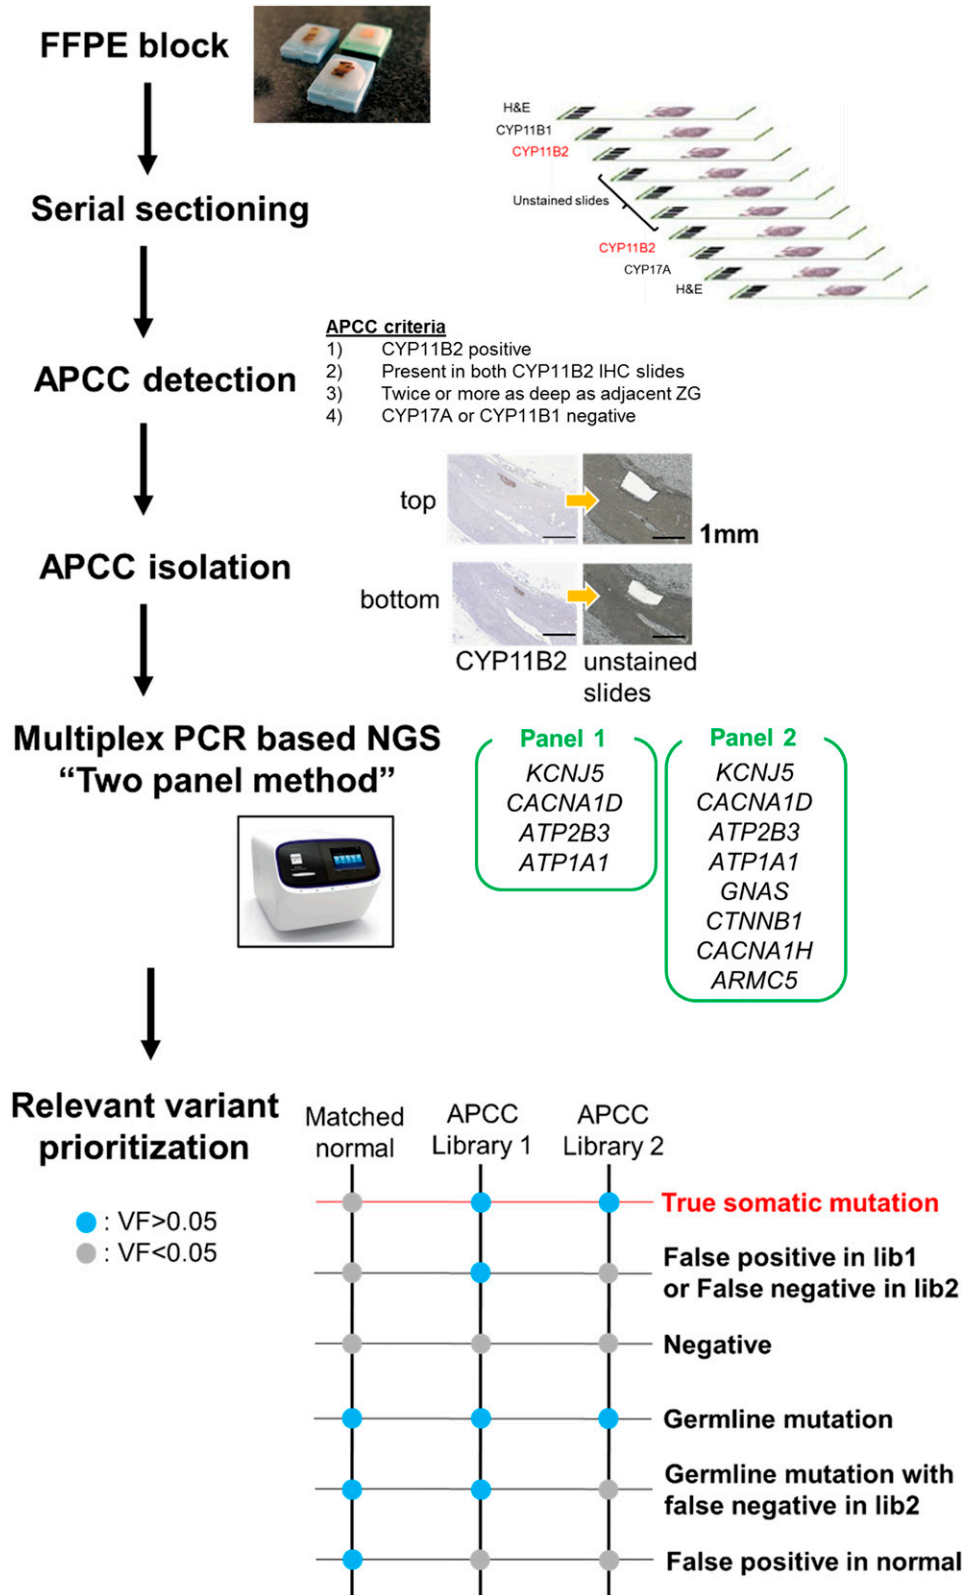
FFPE block

H&E
CYP11B1
CYP11B2
Unstained slides
CYP11B2
CYP17A
H&E

Serial sectioning

APCC criteria
1) CYP11B2 positive
2) Present in both CYP11B2 IHC slides
3) Twice or more as deep as adjacent ZG
4) CYP17A or CYP11B1 negative

APCC detection

top
1mm
bottom
CYP11B2 unstained slides

APCC isolation

Multiplex PCR based NGS "Two panel method"

Panel 1
KCNJ5
CACNA1D
ATP2B3
ATP1A1

Panel 2
KCNJ5
CACNA1D
ATP2B3
ATP1A1
GNAS
CTNNB1
CACNA1H
ARMC5

Relevant variant prioritization

: VF>0.05
: VF<0.05

Matched normal
APCC Library 1
APCC Library 2

True somatic mutation
False positive in lib1 or False negative in lib2
Negative
Germline mutation
Germline mutation with false negative in lib2
False positive in normal